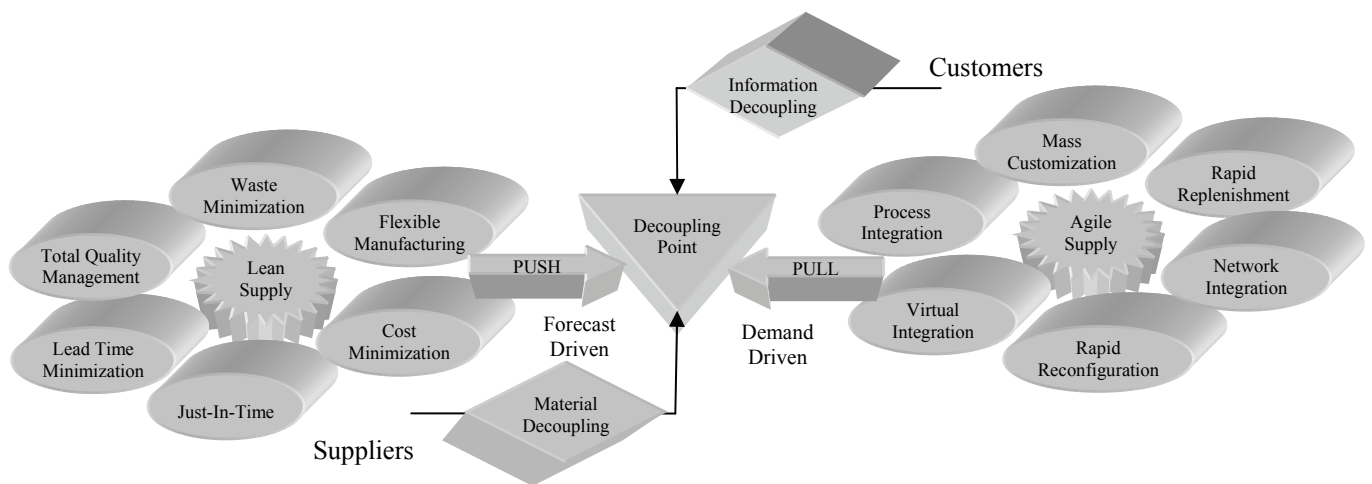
Information Decoupling

Customers

Waste Minimization

Flexible Manufacturing

Total Quality Management

Lean Supply

Lead Time Minimization

Cost Minimization

Just-In-Time

PUSH

Decoupling Point

Forecast Driven

Material Decoupling

Suppliers

PULL

Demand Driven

Mass Customization

Rapid Replenishment

Process Integration

Agile Supply

Network Integration

Virtual Integration

Rapid Reconfiguration